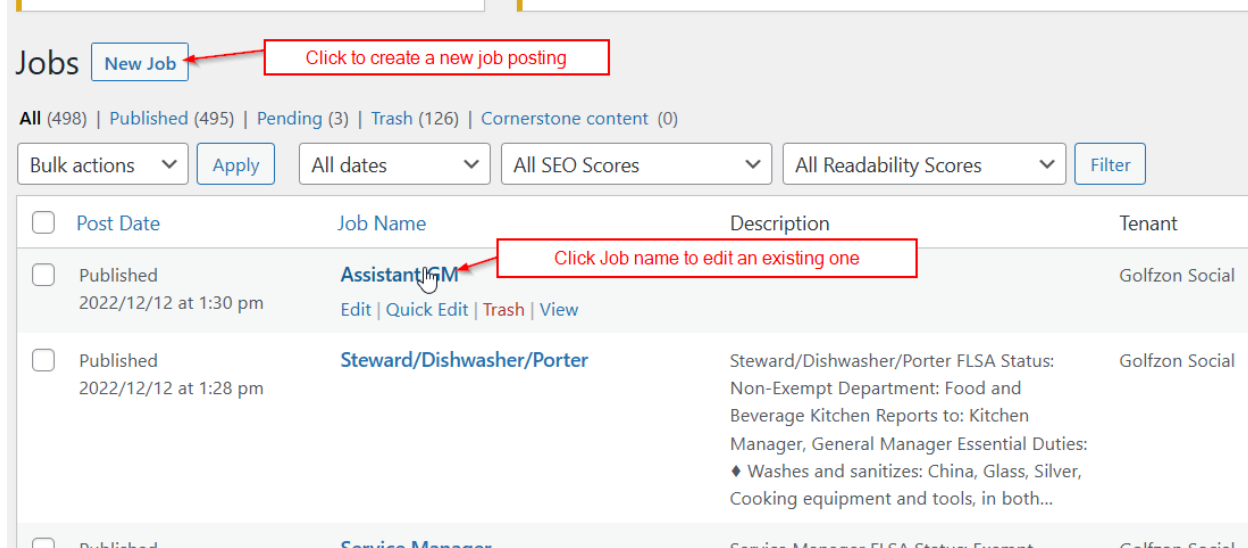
Jobs New Job

Click to create a new job posting

All (498) | Published (495) | Pending (3) | Trash (126) | Cornerstone content (0)

Bulk actions Apply All dates All SEO Scores All Readability Scores Filter

| | Post Date | Job Name | Description | Tenant |
|---|---|---|---|---|
| | Published 2022/12/12 at 1:30 pm | Assistant GM Edit \| Quick Edit \| Trash \| View | | Golfzon Social |
| | Published 2022/12/12 at 1:28 pm | Steward/Dishwasher/Porter | Steward/Dishwasher/Porter FLSA Status: Non-Exempt Department: Food and Beverage Kitchen Reports to: Kitchen Manager, General Manager Essential Duties: ♦ Washes and sanitizes: China, Glass, Silver, Cooking equipment and tools, in both... | Golfzon Social |
| | Published | Service Manager | Service Manager FLSA Status: Exempt | Golfzon Social |

Click Job name to edit an existing one